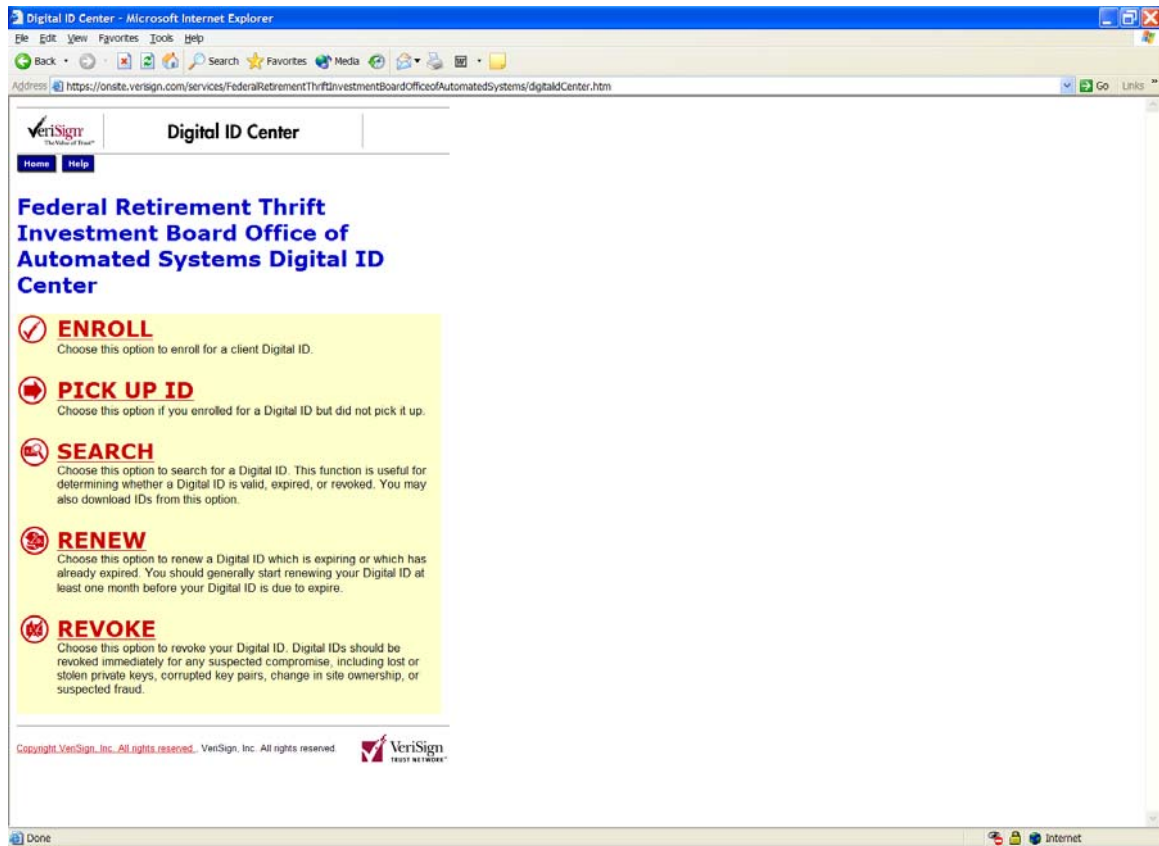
Digital ID Center - Microsoft Internet Explorer

File Edit View Favorites Tools Help

Back Search Favorites Media

Address https://onsite.verisign.com/services/FederalRetirementThriftInvestmentBoardOfficeofAutomatedSystems/digitalidCenter.htm

Go Links

VeriSign The Value of Trust

Digital ID Center

Home Help

Federal Retirement Thrift Investment Board Office of Automated Systems Digital ID Center

ENROLL
Choose this option to enroll for a client Digital ID.

PICK UP ID
Choose this option if you enrolled for a Digital ID but did not pick it up.

SEARCH
Choose this option to search for a Digital ID. This function is useful for determining whether a Digital ID is valid, expired, or revoked. You may also download IDs from this option.

RENEW
Choose this option to renew a Digital ID which is expiring or which has already expired. You should generally start renewing your Digital ID at least one month before your Digital ID is due to expire.

REVOKE
Choose this option to revoke your Digital ID. Digital IDs should be revoked immediately for any suspected compromise, including lost or stolen private keys, corrupted key pairs, change in site ownership, or suspected fraud.

Copyright VeriSign, Inc. All rights reserved. VeriSign, Inc. All rights reserved.

VeriSign TRUST NETWORK

Done

Internet